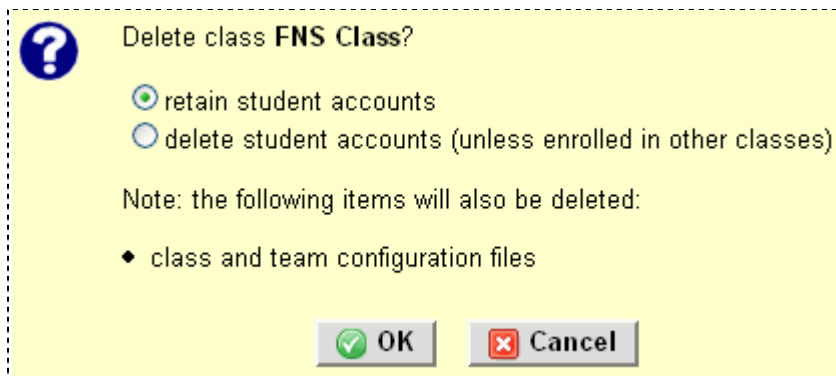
?

Delete class **FNS Class**?

retain student accounts
delete student accounts (unless enrolled in other classes)

Note: the following items will also be deleted:

- class and team configuration files

OK  Cancel